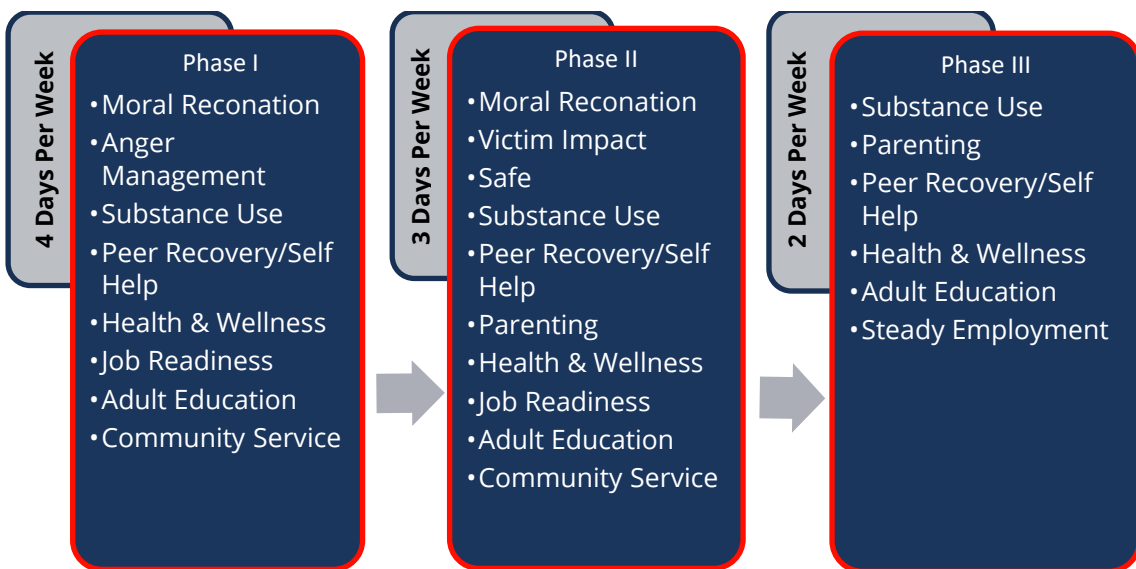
4 Days Per Week

Phase I

• Moral Reconation
• Anger Management
• Substance Use
• Peer Recovery/Self Help
• Health & Wellness
• Job Readiness
• Adult Education
• Community Service

3 Days Per Week

Phase II

• Moral Reconation
• Victim Impact
• Safe
• Substance Use
• Peer Recovery/Self Help
• Parenting
• Health & Wellness
• Job Readiness
• Adult Education
• Community Service

2 Days Per Week

Phase III

• Substance Use
• Parenting
• Peer Recovery/Self Help
• Health & Wellness
• Adult Education
• Steady Employment